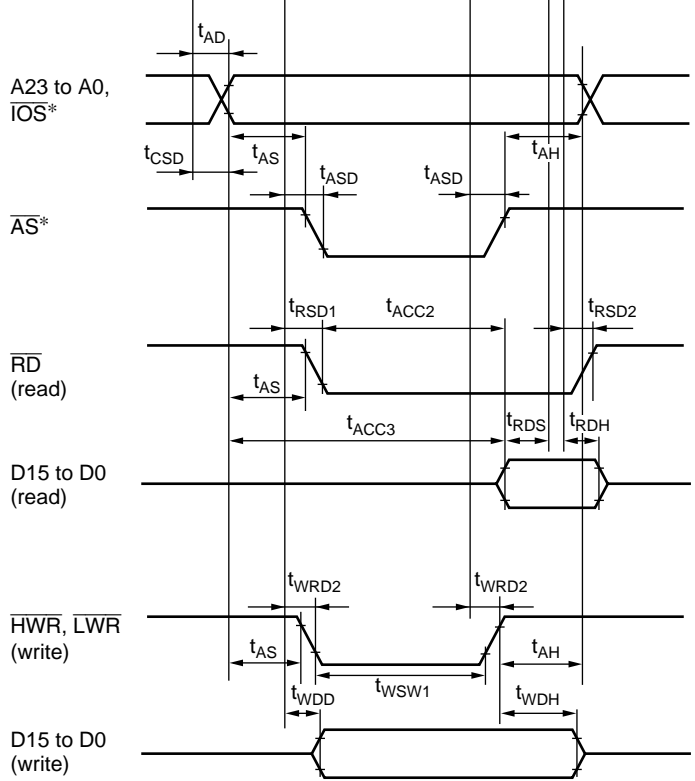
$t_{AD}$

A23 to A0, $\overline{IOS}$*

$t_{CSD}$

$t_{AS}$

$t_{AH}$

$t_{ASD}$

$t_{ASD}$

$\overline{AS}$*

$t_{RSD1}$

$t_{ACC2}$

$t_{RSD2}$

$\overline{RD}$ (read)

$t_{AS}$

$t_{ACC3}$

$t_{RDS}$

$t_{RDH}$

D15 to D0 (read)

$t_{WRD2}$

$t_{WRD2}$

$\overline{HWR}$, $\overline{LWR}$ (write)

$t_{AS}$

$t_{AH}$

$t_{WDD}$

$t_{WSW1}$

$t_{WDH}$

D15 to D0 (write)